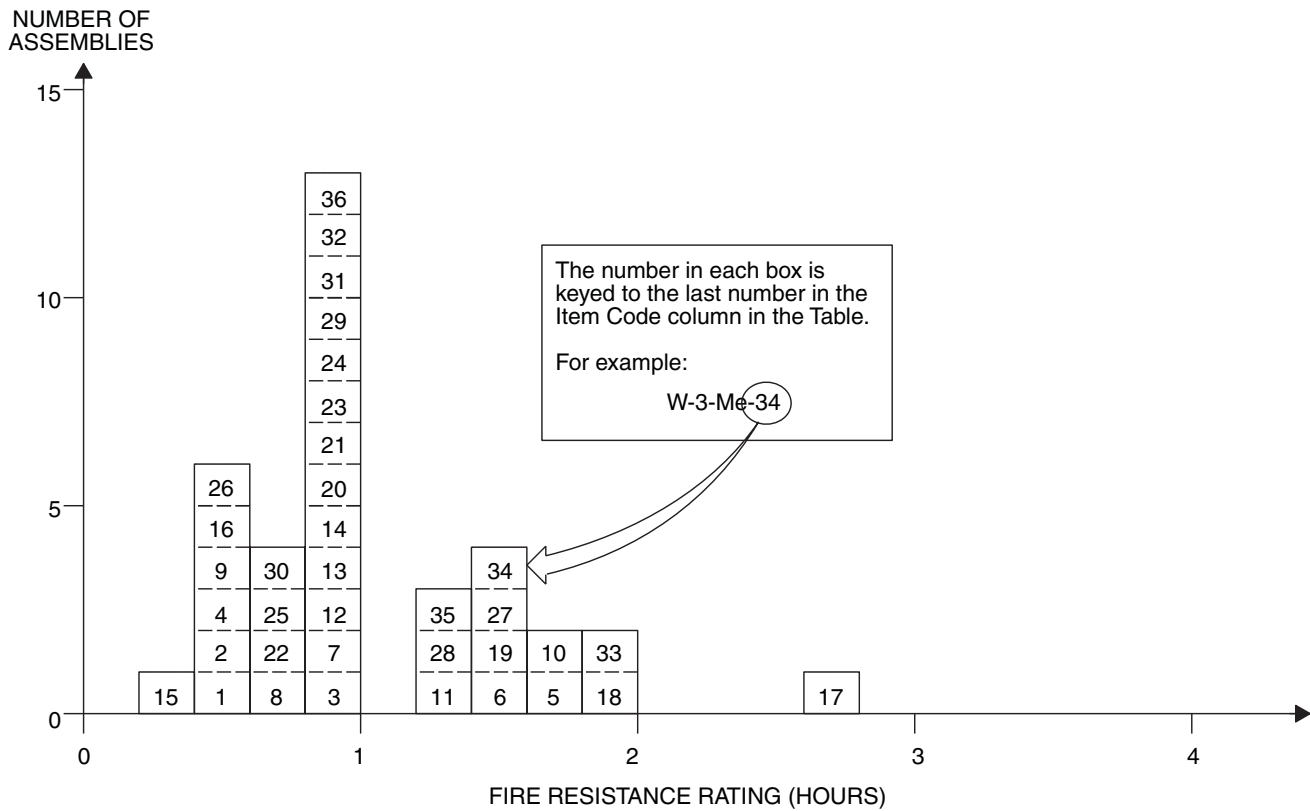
NUMBER OF ASSEMBLIES

15
10
5
0

36
32
31
29
24
23
21
20
14
13
12
7
3

26
16
9
4
2
1

30
25
22
8

15

35
28
11

34
27
19
6

10
5

33
18

17

The number in each box is keyed to the last number in the Item Code column in the Table.

For example:

W-3-Me-34

0
1
2
3
4

FIRE RESISTANCE RATING (HOURS)